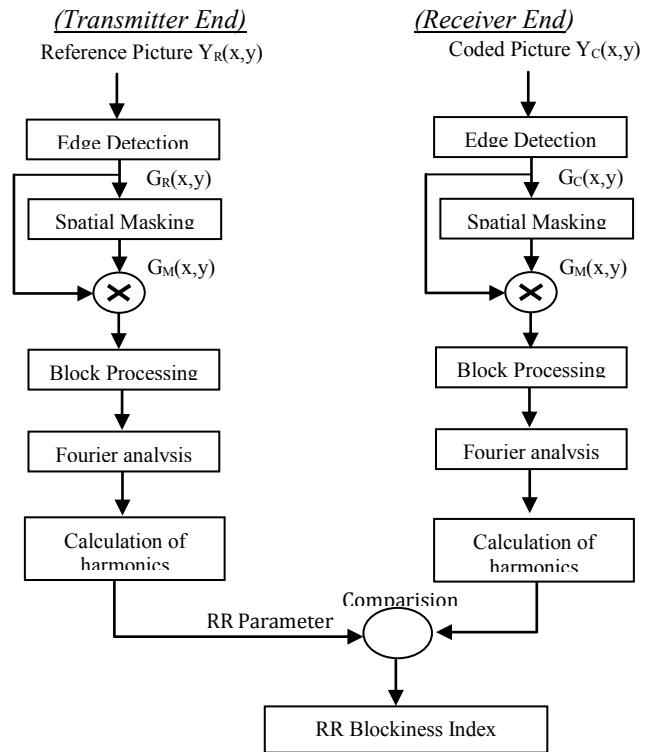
(Transmitter End)

Reference Picture $Y_R(x,y)$

Edge Detection

$G_R(x,y)$

Spatial Masking

$G_M(x,y)$

Block Processing

Fourier analysis

Calculation of harmonics

(Receiver End)

Coded Picture $Y_C(x,y)$

Edge Detection

$G_C(x,y)$

Spatial Masking

$G_M(x,y)$

Block Processing

Fourier analysis

Calculation of harmonics

Comparision

RR Parameter

RR Blockiness Index